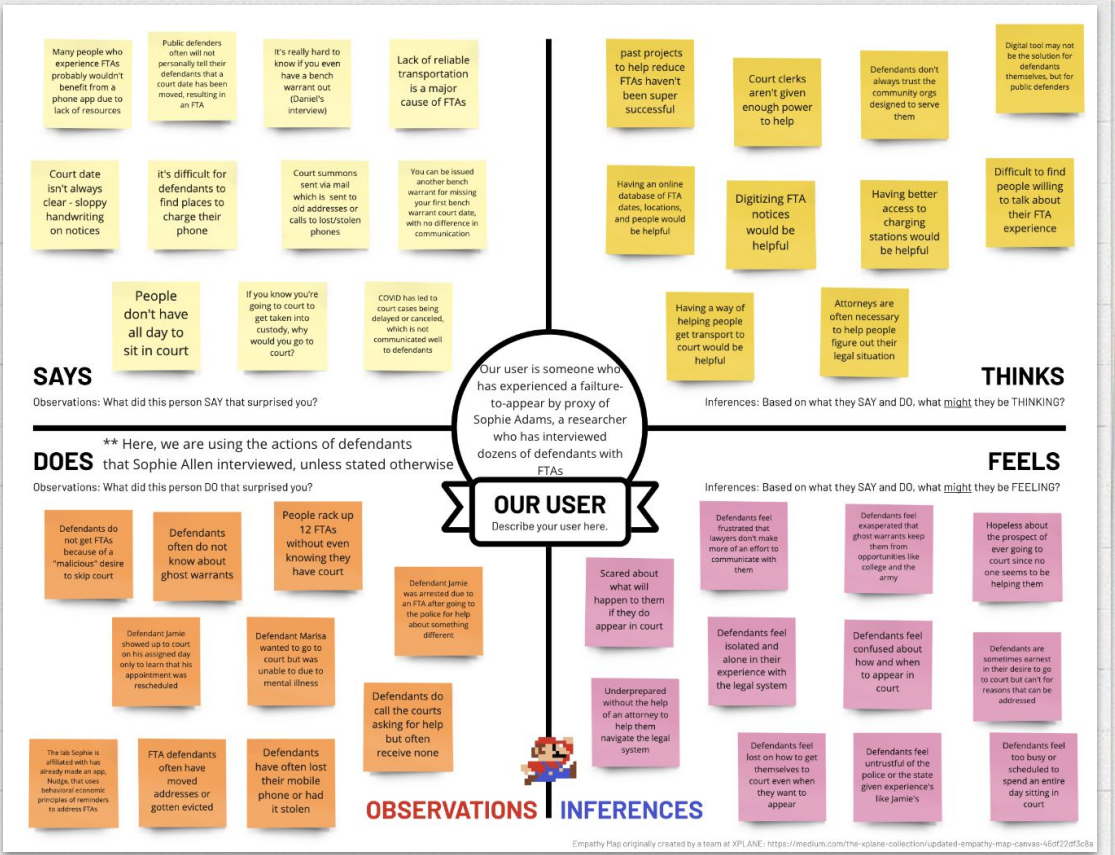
Many people who experience FTAs probably wouldn't benefit from a phone app due to lack of resources

Public defenders often will not personally tell their defendants that a court date has been moved, resulting in an FTA

It's really hard to know if you even have a bench warrant out (Daniel's interview)

Lack of reliable transportation is a major cause of FTAs

Court date isn't always clear - sloppy handwriting on notices

it's difficult for defendants to find places to charge their phone

Court summons sent via mail which is sent to old addresses or calls to lost/stolen phones

You can be issued another bench warrant for missing your first bench warrant court date, with no difference in communication

People don't have all day to sit in court

If you know you're going to court to get taken into custody, why would you go to court?

COVID has led to court cases being delayed or canceled, which is not communicated well to defendants

SAYS

Observations: What did this person SAY that surprised you?

past projects to help reduce FTAs haven't been super successful

Court clerks aren't given enough power to help

Defendants don't always trust the community orgs designed to serve them

Digital tool may not be the solution for defendants themselves, but for public defenders

Having an online database of FTA dates, locations, and people would be helpful

Digitizing FTA notices would be helpful

Having better access to charging stations would be helpful

Difficult to find people willing to talk about their FTA experience

Having a way of helping people get transport to court would be helpful

Attorneys are often necessary to help people figure out their legal situation

THINKS

Inferences: Based on what they SAY and DO, what might they be THINKING?

Our user is someone who has experienced a failure-to-appear by proxy of Sophie Adams, a researcher who has interviewed dozens of defendants with FTAs

OUR USER

Describe your user here.

** Here, we are using the actions of defendants that Sophie Allen interviewed, unless stated otherwise

DOES

Observations: What did this person DO that surprised you?

Defendants do not get FTAs because of a "malicious" desire to skip court

Defendants often do not know about ghost warrants

People rack up 12 FTAs without even knowing they have court

Defendant Jamie was arrested due to an FTA after going to the police for help about something different

Defendant Jamie showed up to court on his assigned day only to learn that his appointment was rescheduled

Defendant Marisa wanted to go to court but was unable to due to mental illness

Defendants do call the courts asking for help but often receive none

The lab Sophie is affiliated with has already made an app, Nudge, that uses behavioral economic principles of reminders to address FTAs

FTA defendants often have moved addresses or gotten evicted

Defendants have often lost their mobile phone or had it stolen

FEELS

Inferences: Based on what they SAY and DO, what might they be FEELING?

Defendants feel frustrated that lawyers don't make more of an effort to communicate with them

Defendants feel exasperated that ghost warrants keep them from opportunities like college and the army

Hopeless about the prospect of ever going to court since no one seems to be helping them

Scared about what will happen to them if they do appear in court

Defendants feel isolated and alone in their experience with the legal system

Defendants feel confused about how and when to appear in court

Defendants are sometimes earnest in their desire to go to court but can't for reasons that can be addressed

Underprepared without the help of an attorney to help them navigate the legal system

Defendants feel lost on how to get themselves to court even when they want to appear

Defendants feel untrustful of the police or the state given experience's like Jamie's

Defendants feel too busy or scheduled to spend an entire day sitting in court

OBSERVATIONS INFERENCES

Empathy Map originally created by a team at XPLANE: https://medium.com/the-xplane-collection/updated-empathy-map-canvas-46df22df3c8a